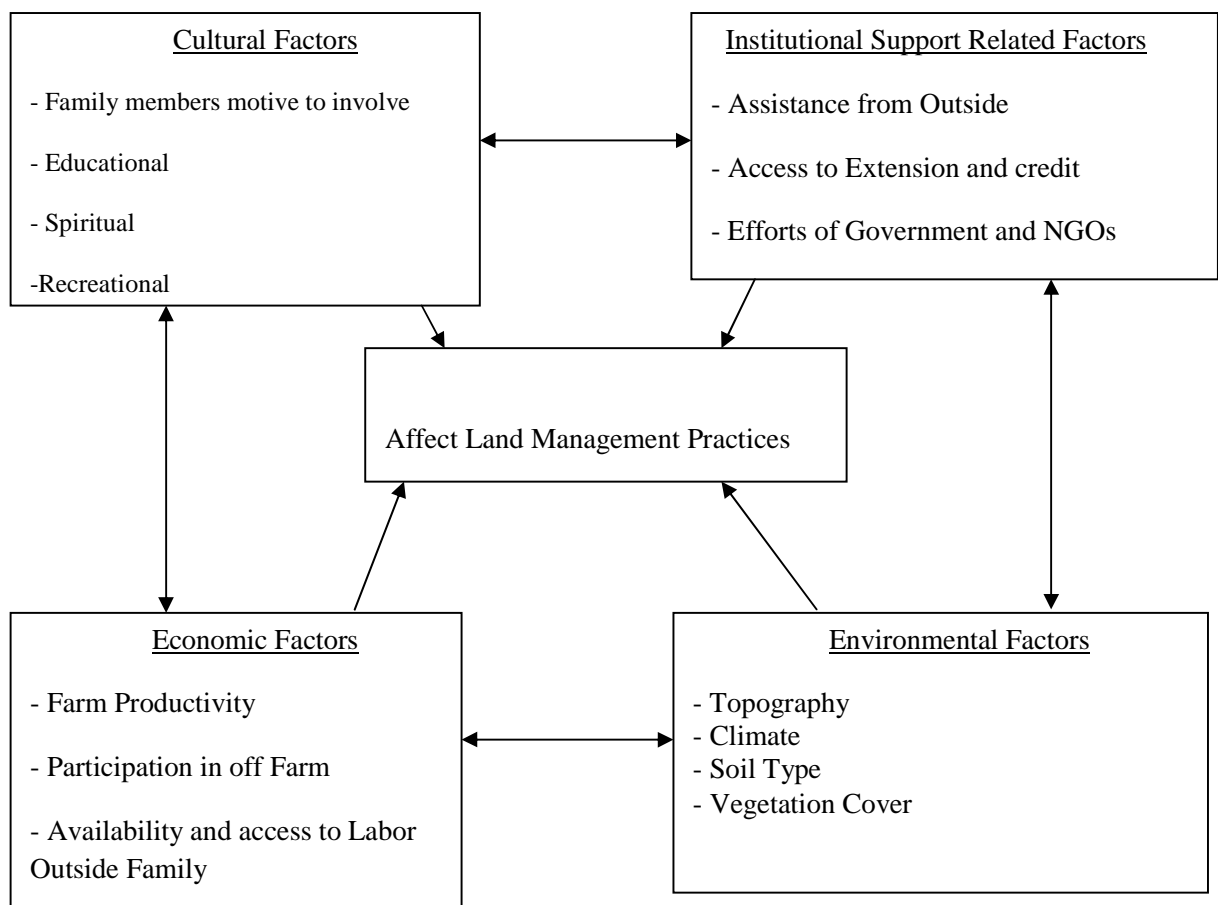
Cultural Factors

- Family members motive to involve

- Educational

- Spiritual

-Recreational

Institutional Support Related Factors

- Assistance from Outside

- Access to Extension and credit

- Efforts of Government and NGOs

Affect Land Management Practices

Economic Factors

- Farm Productivity

- Participation in off Farm

- Availability and access to Labor Outside Family

Environmental Factors

- Topography
- Climate
- Soil Type
- Vegetation Cover